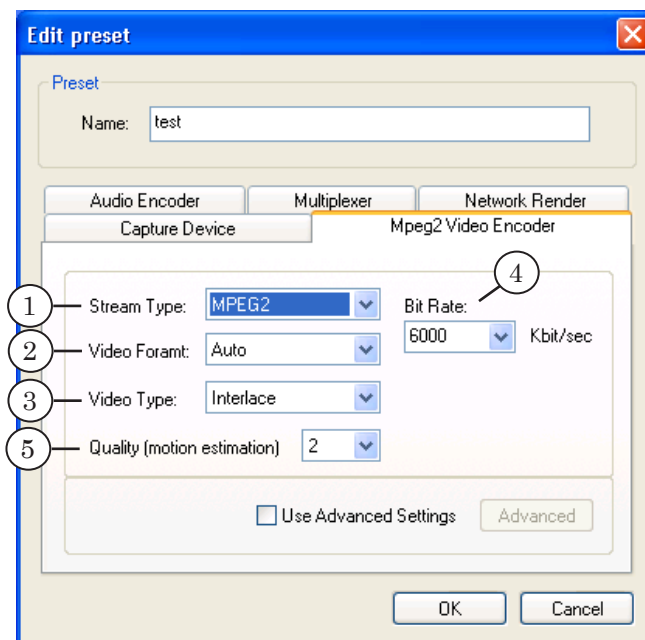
Edit preset

Preset

Name: test

Audio Encoder | Multiplexer | Network Render

Capture Device | Mpeg2 Video Encoder

1 Stream Type: MPEG2

2 Video Foramt: Auto

3 Video Type: Interlace

5 Quality (motion estimation) 2

4 Bit Rate:

6000 Kbit/sec

Use Advanced Settings

Advanced

OK

Cancel